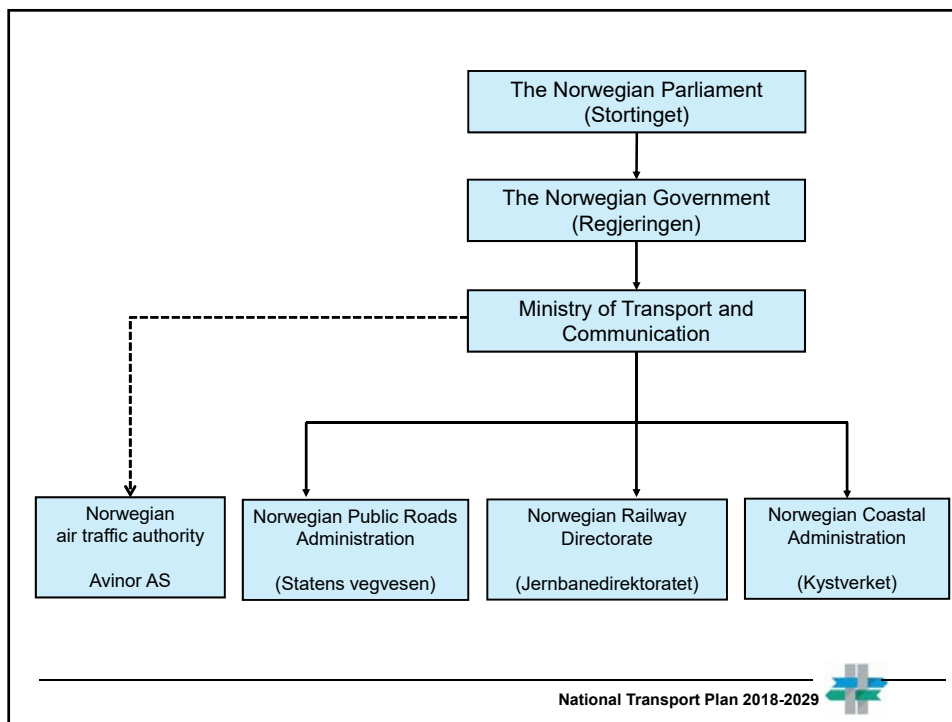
The Norwegian Parliament
(Stortinget)

The Norwegian Government
(Regjeringen)

Ministry of Transport and Communication

Norwegian air traffic authority

Avinor AS

Norwegian Public Roads Administration

(Statens vegvesen)

Norwegian Railway Directorate

(Jernbanedirektoratet)

Norwegian Coastal Administration

(Kystverket)

National Transport Plan 2018-2029